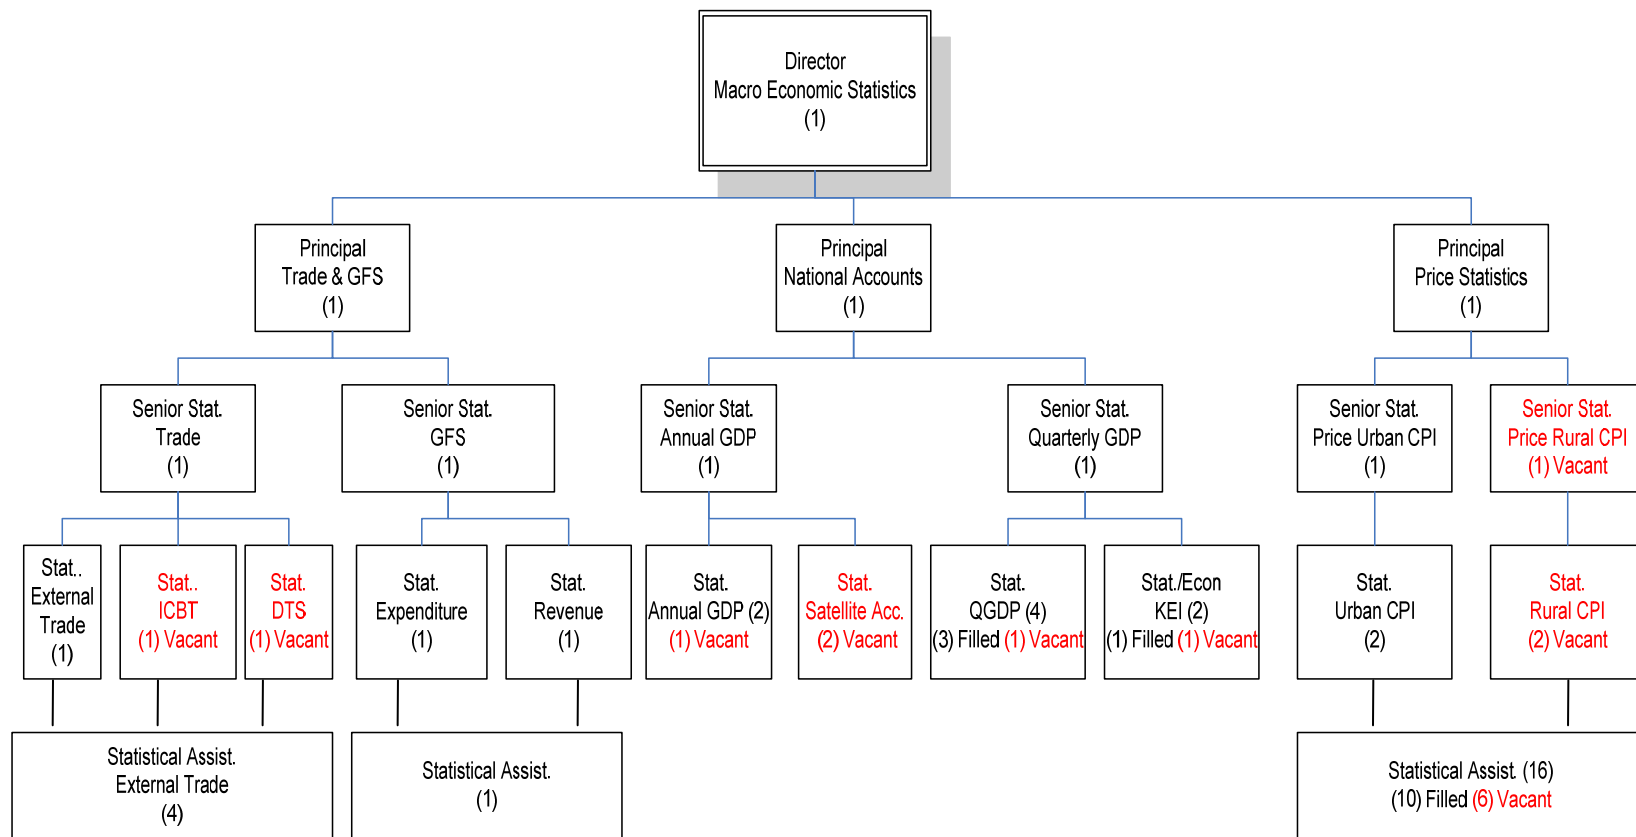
Director
Macro Economic Statistics
(1)

Principal
Trade & GFS
(1)

Principal
National Accounts
(1)

Principal
Price Statistics
(1)

Senior Stat.
Trade
(1)

Senior Stat.
GFS
(1)

Senior Stat.
Annual GDP
(1)

Senior Stat.
Quarterly GDP
(1)

Senior Stat.
Price Urban CPI
(1)

Senior Stat.
Price Rural CPI
(1) Vacant

Stat..
External
Trade
(1)

Stat..
ICBT
(1) Vacant

Stat.
DTS
(1) Vacant

Stat.
Expenditure
(1)

Stat.
Revenue
(1)

Stat.
Annual GDP (2)
(1) Vacant

Stat.
Satellite Acc.
(2) Vacant

Stat.
QGDP (4)
(3) Filled (1) Vacant

Stat./Econ
KEI (2)
(1) Filled (1) Vacant

Stat.
Urban CPI
(2)

Stat.
Rural CPI
(2) Vacant

Statistical Assist.
External Trade
(4)

Statistical Assist.
(1)

Statistical Assist. (16)
(10) Filled (6) Vacant